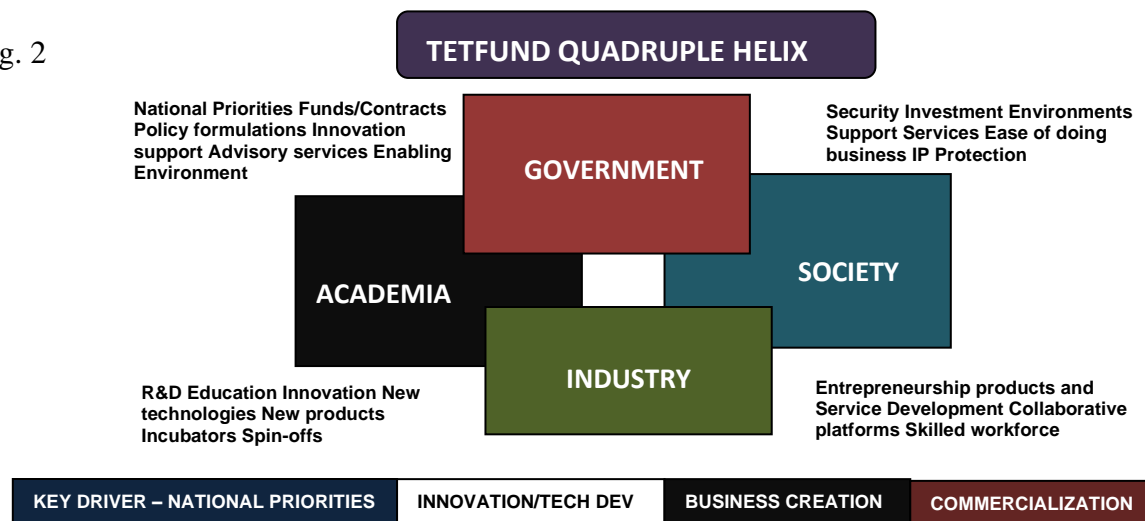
g. 2

TETFUND QUADRUPLE HELIX

National Priorities Funds/Contracts Policy formulations Innovation support Advisory services Enabling Environment

GOVERNMENT

Security Investment Environments Support Services Ease of doing business IP Protection

ACADEMIA

SOCIETY

INDUSTRY

R&D Education Innovation New technologies New products Incubators Spin-offs

Entrepreneurship products and Service Development Collaborative platforms Skilled workforce

KEY DRIVER – NATIONAL PRIORITIES

INNOVATION/TECH DEV

BUSINESS CREATION

COMMERCIALIZATION